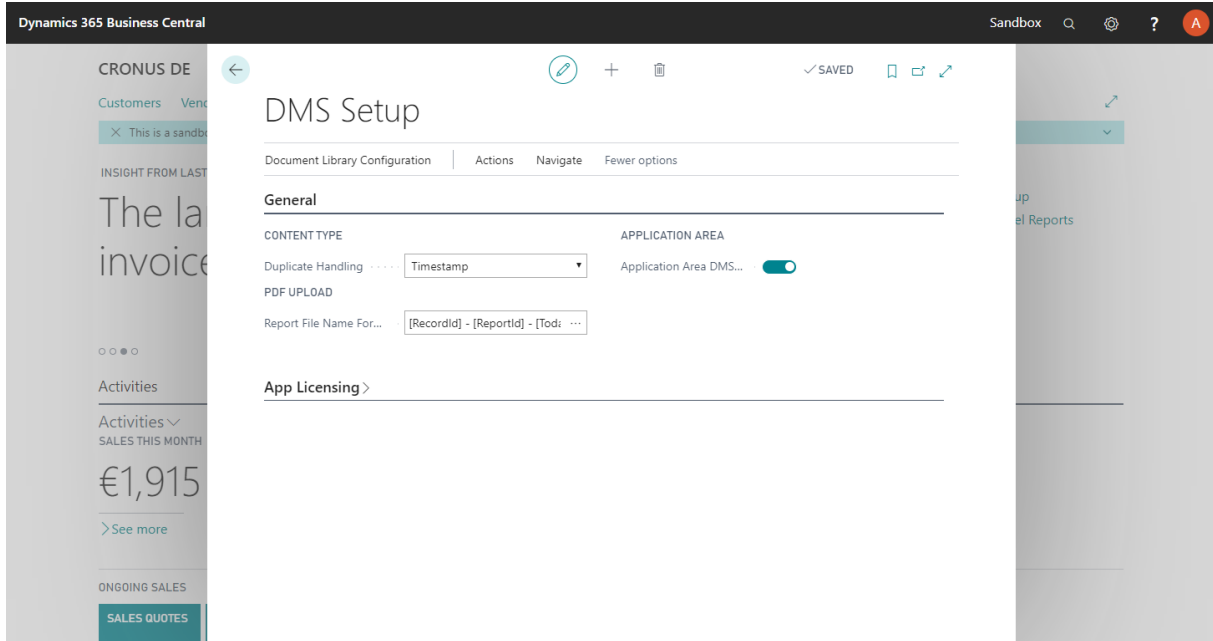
Dynamics 365 Business Central

Sandbox

A

CRONUS DE

Customers Venc

× This is a sandbo

INSIGHT FROM LAST

The la

invoice

Activities

Activities

SALES THIS MONTH

€1,915

See more

ONGOING SALES

SALES QUOTES

up

el Reports

✓SAVED

DMS Setup

Document Library Configuration | Actions Navigate Fewer options

General

CONTENT TYPE

Duplicate Handling Timestamp

PDF UPLOAD

Report File Name For... [RecordId] - [ReportId] - [Toda ···

APPLICATION AREA

Application Area DMS...

App Licensing